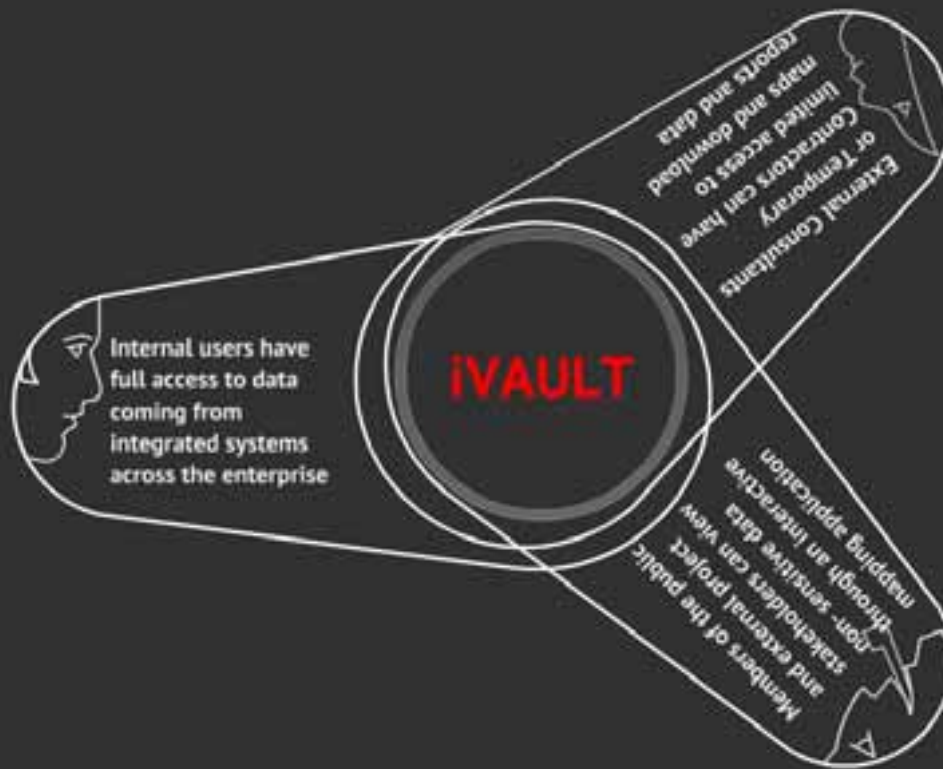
iVAULT

Internal users have full access to data coming from integrated systems across the enterprise

External Consultants or Temporary Contractors can have limited access to maps and download reports and data

Members of the public and external project stakeholders can view non-sensitive data through an interactive mapping application